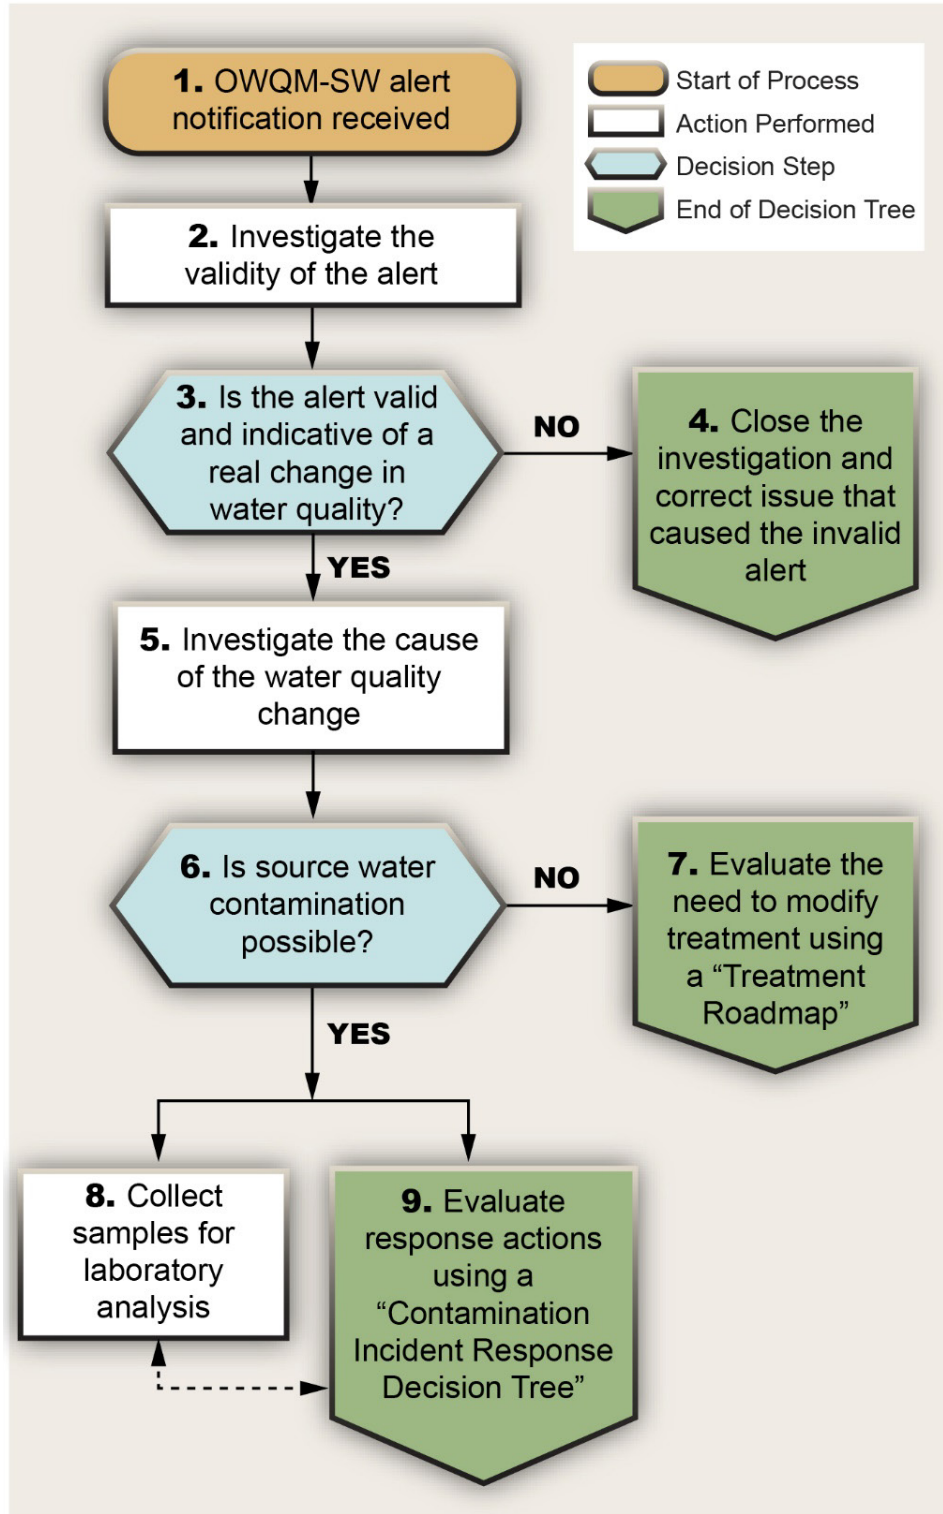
**1.** OWQM-SW alert notification received

Start of Process
Action Performed
Decision Step
End of Decision Tree

**2.** Investigate the validity of the alert

**3.** Is the alert valid and indicative of a real change in water quality?

NO

**4.** Close the investigation and correct issue that caused the invalid alert

YES

**5.** Investigate the cause of the water quality change

**6.** Is source water contamination possible?

NO

**7.** Evaluate the need to modify treatment using a "Treatment Roadmap"

YES

**8.** Collect samples for laboratory analysis

**9.** Evaluate response actions using a "Contamination Incident Response Decision Tree"